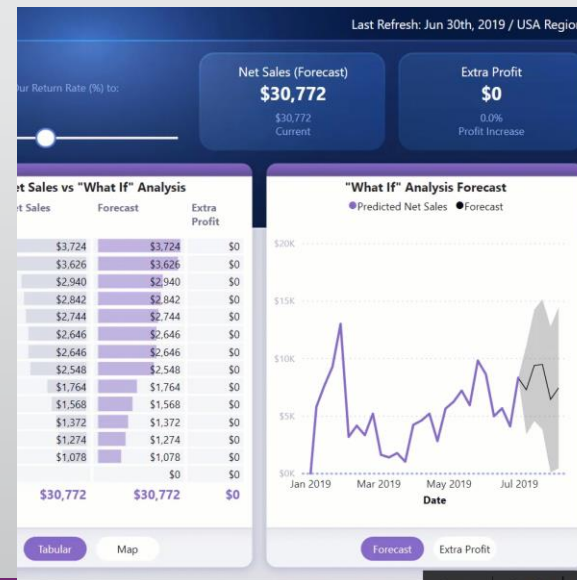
Last Refresh: Jun 30th, 2019 / USA Regio

Our Return Rate (%) to:

Net Sales (Forecast)
$30,772
$30,772
Current

Extra Profit
$0
0.0%
Profit Increase

et Sales vs "What If" Analysis

| et Sales | Forecast | Extra Profit |
|---|---|---|
| $3,724 | $3,724 | $0 |
| $3,626 | $3,626 | $0 |
| $2,940 | $2,940 | $0 |
| $2,842 | $2,842 | $0 |
| $2,744 | $2,744 | $0 |
| $2,646 | $2,646 | $0 |
| $2,646 | $2,646 | $0 |
| $2,548 | $2,548 | $0 |
| $1,764 | $1,764 | $0 |
| $1,568 | $1,568 | $0 |
| $1,372 | $1,372 | $0 |
| $1,274 | $1,274 | $0 |
| $1,078 | $1,078 | $0 |
| | $0 | $0 |
| $30,772 | $30,772 | $0 |

"What If" Analysis Forecast
Predicted Net Sales Forecast

$20K
$15K
$10K
$5K
$0K
Jan 2019 Mar 2019 May 2019 Jul 2019
Date

Tabular Map

Forecast Extra Profit